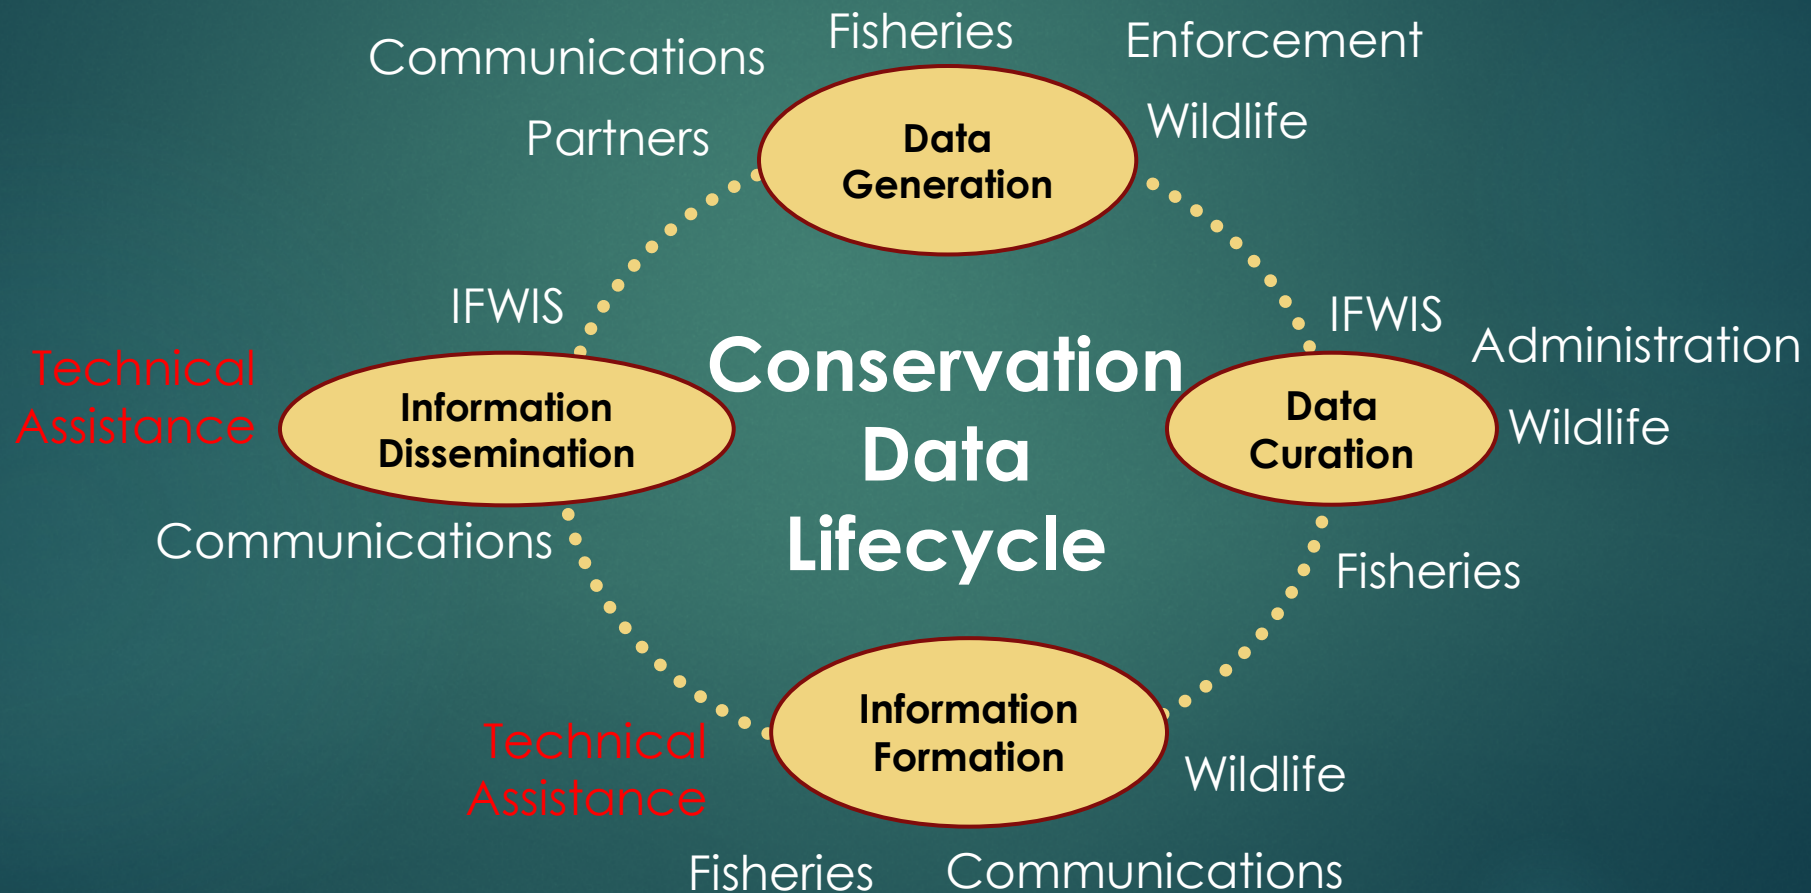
Communications

Fisheries

Enforcement

Partners

Data Generation

Wildlife

IFWIS

IFWIS

Administration

Technical Assistance

Information Dissemination

Conservation Data Lifecycle

Data Curation

Wildlife

Communications

Fisheries

Technical Assistance

Information Formation

Wildlife

Fisheries

Communications